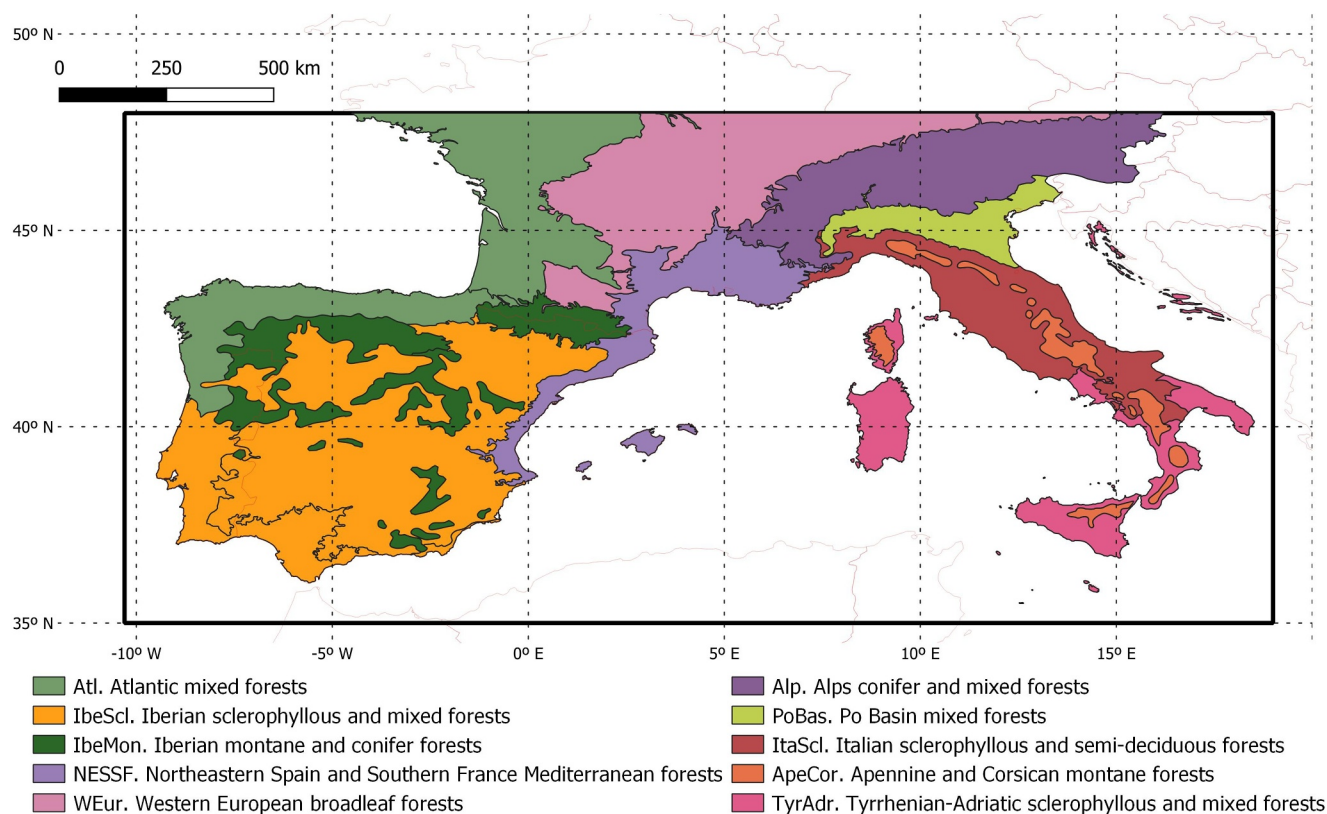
50º N
0 250 500 km
45º N
40º N
35º N
-10º W
-5º W
0º E
5º E
10º E
15º E

Atl. Atlantic mixed forests
IbeScl. Iberian sclerophyllous and mixed forests
IbeMon. Iberian montane and conifer forests
NESSF. Northeastern Spain and Southern France Mediterranean forests
WEur. Western European broadleaf forests
Alp. Alps conifer and mixed forests
PoBas. Po Basin mixed forests
ItaScl. Italian sclerophyllous and semi-deciduous forests
ApeCor. Apennine and Corsican montane forests
TyrAdr. Tyrrhenian-Adriatic sclerophyllous and mixed forests